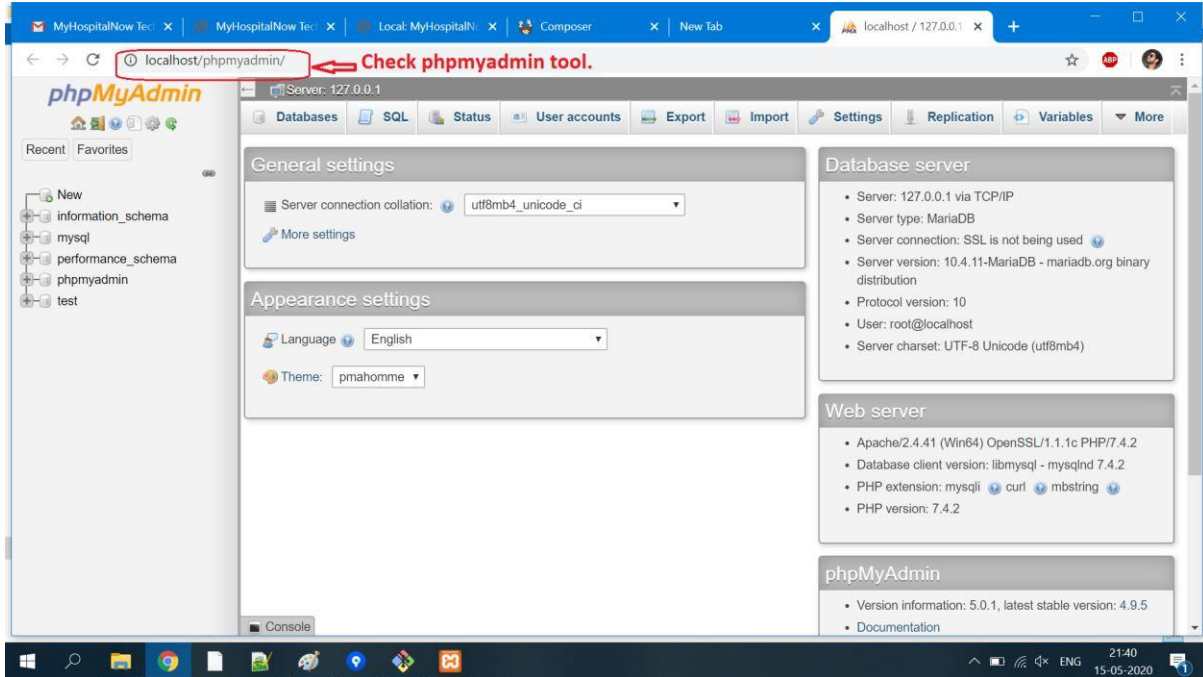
MyHospitalNow Tec ×
MyHospitalNow Tec ×
Local: MyHospitalN ×
Composer ×
New Tab ×
localhost / 127.0.0.1 ×
+

localhost/phpmyadmin/
Check phpmyadmin tool.

phpMyAdmin

Recent Favorites

New
information_schema
mysql
performance_schema
phpmyadmin
test

Server: 127.0.0.1

Databases | SQL | Status | User accounts | Export | Import | Settings | Replication | Variables | More

General settings

Server connection collation: utf8mb4_unicode_ci

More settings

Appearance settings

Language English

Theme: pmahomme

Database server

- Server: 127.0.0.1 via TCP/IP
- Server type: MariaDB
- Server connection: SSL is not being used
- Server version: 10.4.11-MariaDB - mariadb.org binary distribution
- Protocol version: 10
- User: root@localhost
- Server charset: UTF-8 Unicode (utf8mb4)

Web server

- Apache/2.4.41 (Win64) OpenSSL/1.1.1c PHP/7.4.2
- Database client version: libmysql - mysqlnd 7.4.2
- PHP extension: mysqli curl mbstring
- PHP version: 7.4.2

phpMyAdmin

- Version information: 5.0.1, latest stable version: 4.9.5
- Documentation

Console

ENG 21:40 15-05-2020